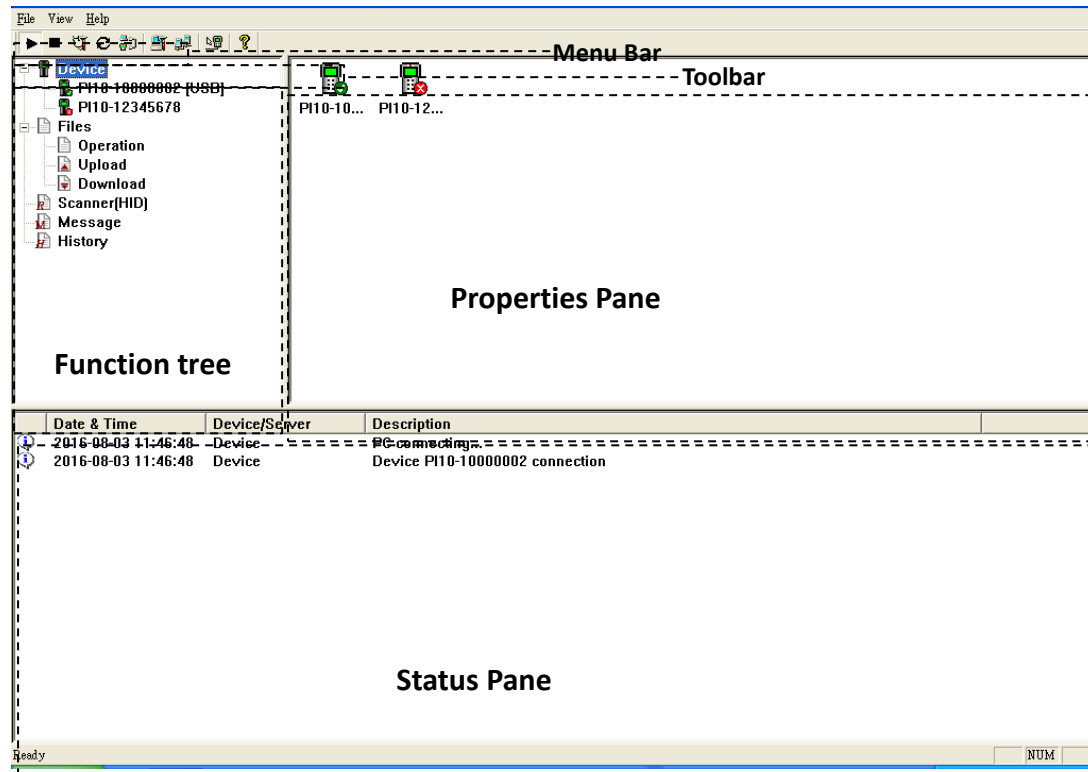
File View Help

Menu Bar

Toolbar

Device
PI10-10000002 [USB]
PI10-12345678
Files
Operation
Upload
Download
Scanner(HID)
Message
History

PI10-10... PI10-12...

Properties Pane

Function tree

| Date & Time | Device/Server | Description |
|---|---|---|
| 2016-08-03 11:46:48 | Device | PC connecting... |
| 2016-08-03 11:46:48 | Device | Device PI10-10000002 connection |

Status Pane

Ready

NUM